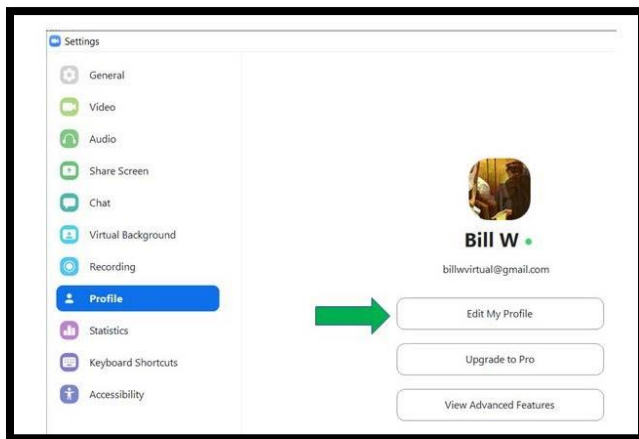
Settings

General
Video
Audio
Share Screen
Chat
Virtual Background
Recording
Profile
Statistics
Keyboard Shortcuts
Accessibility

Bill W

billwvirtual@gmail.com

Edit My Profile

Upgrade to Pro

View Advanced Features